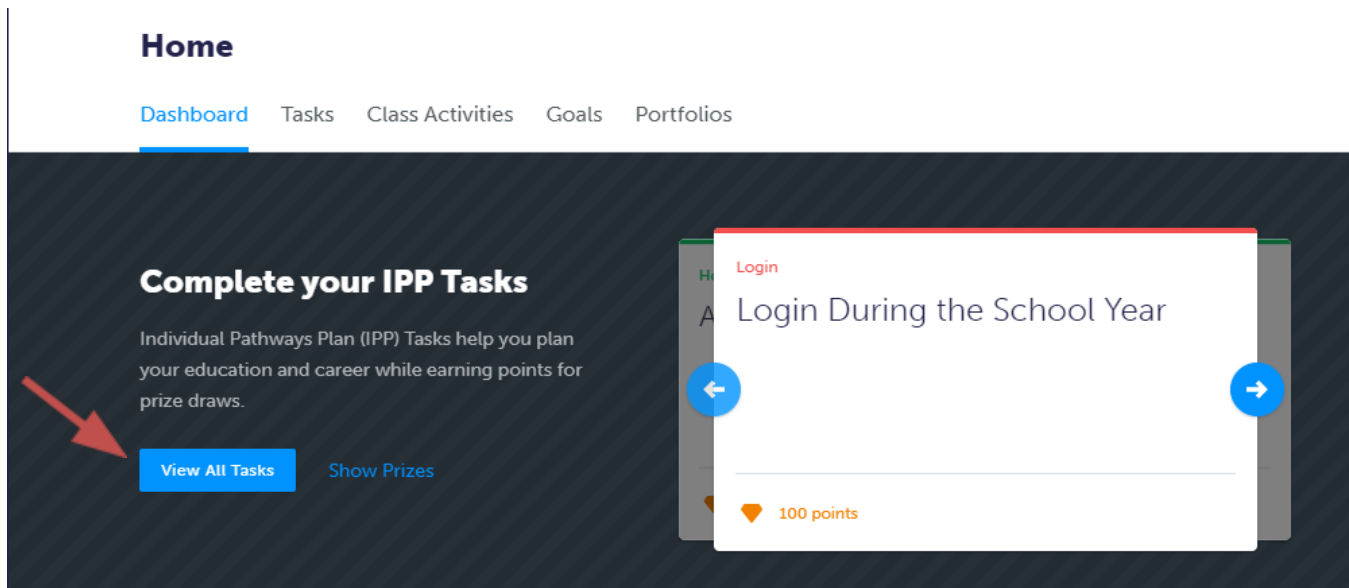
Home

Dashboard Tasks Class Activities Goals Portfolios

Complete your IPP Tasks

Individual Pathways Plan (IPP) Tasks help you plan your education and career while earning points for prize draws.

View All Tasks Show Prizes

Ho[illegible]

A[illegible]

Login

Login During the School Year

100 points